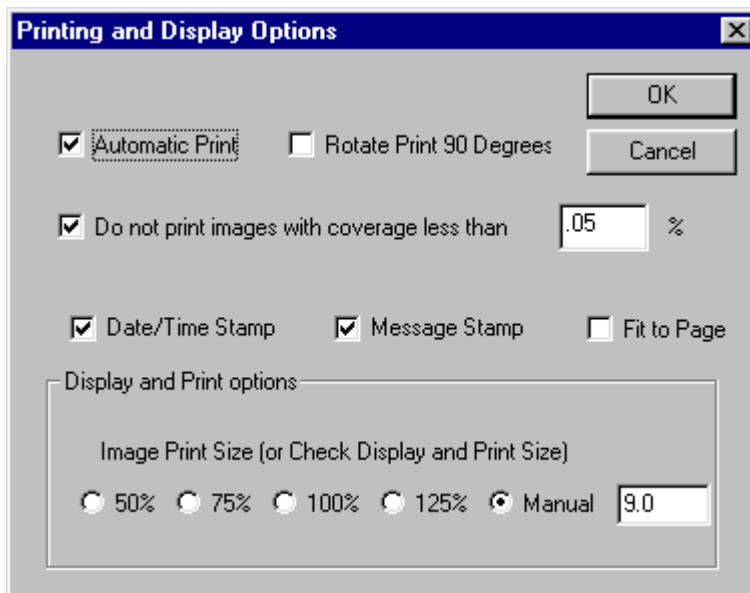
Printing and Display Options

OK

Cancel

Automatic Print

Rotate Print 90 Degrees

Do not print images with coverage less than .05 %

Date/Time Stamp

Message Stamp

Fit to Page

Display and Print options

Image Print Size (or Check Display and Print Size)

50% 75% 100% 125% Manual 9.0